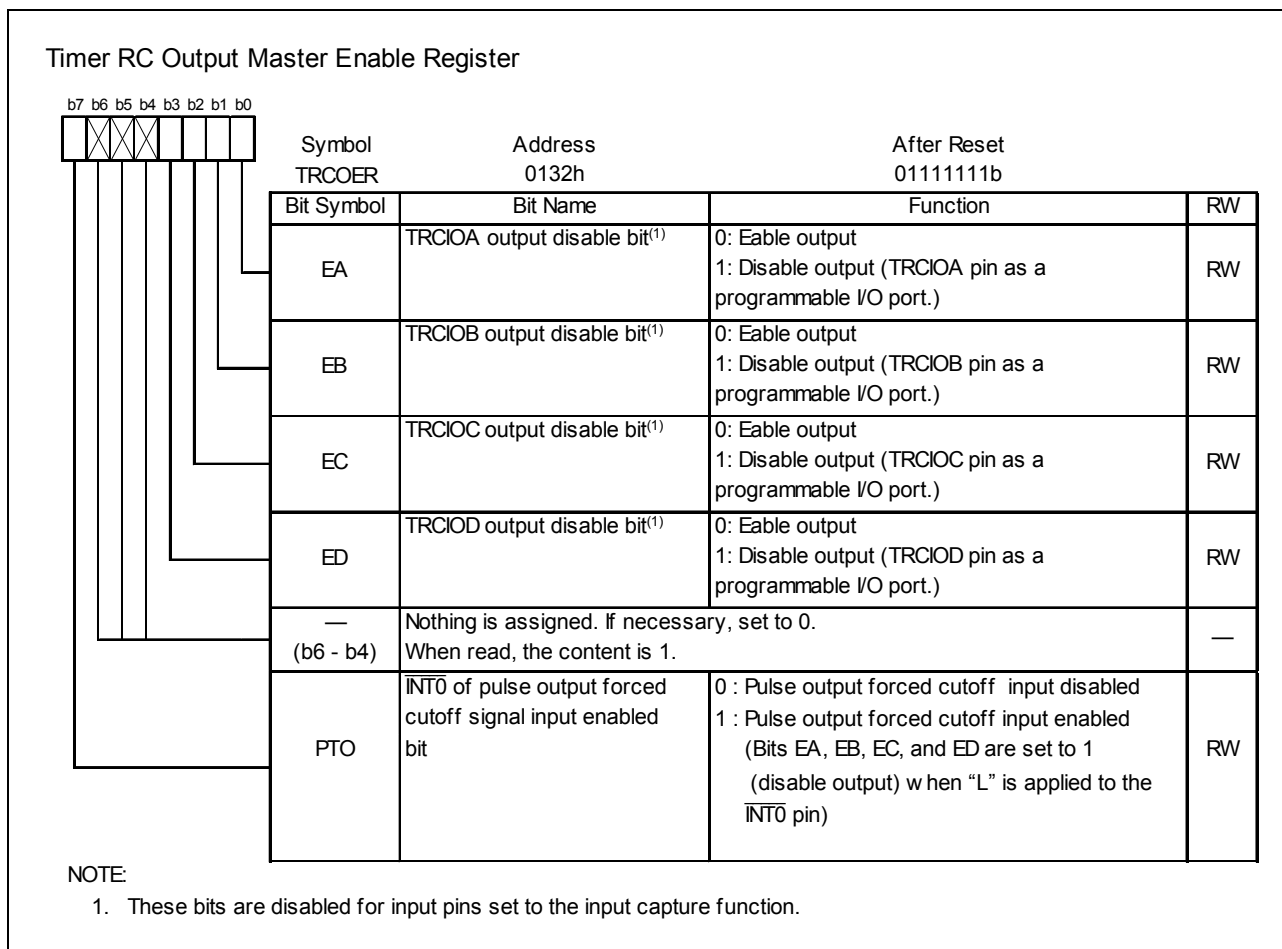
Timer RC Output Master Enable Register

b7 b6 b5 b4 b3 b2 b1 b0

| Symbol | Address | After Reset |
|---|---|---|
| TRCOER | 0132h | 01111111b |

| Bit Symbol | Bit Name | Function | RW |
|---|---|---|---|
| EA | TRCIOA output disable bit$^{(1)}$ | 0: Eable output 1: Disable output (TRCIOA pin as a programmable I/O port.) | RW |
| EB | TRCIOB output disable bit$^{(1)}$ | 0: Eable output 1: Disable output (TRCIOB pin as a programmable I/O port.) | RW |
| EC | TRCIOC output disable bit$^{(1)}$ | 0: Eable output 1: Disable output (TRCIOC pin as a programmable I/O port.) | RW |
| ED | TRCIOD output disable bit$^{(1)}$ | 0: Eable output 1: Disable output (TRCIOD pin as a programmable I/O port.) | RW |
| — (b6 - b4) | Nothing is assigned. If necessary, set to 0. When read, the content is 1. | | — |
| PTO | $\overline{INT0}$ of pulse output forced cutoff signal input enabled bit | 0 : Pulse output forced cutoff input disabled 1 : Pulse output forced cutoff input enabled (Bits EA, EB, EC, and ED are set to 1 (disable output) w hen "L" is applied to the $\overline{INT0}$ pin) | RW |

NOTE:
1. These bits are disabled for input pins set to the input capture function.